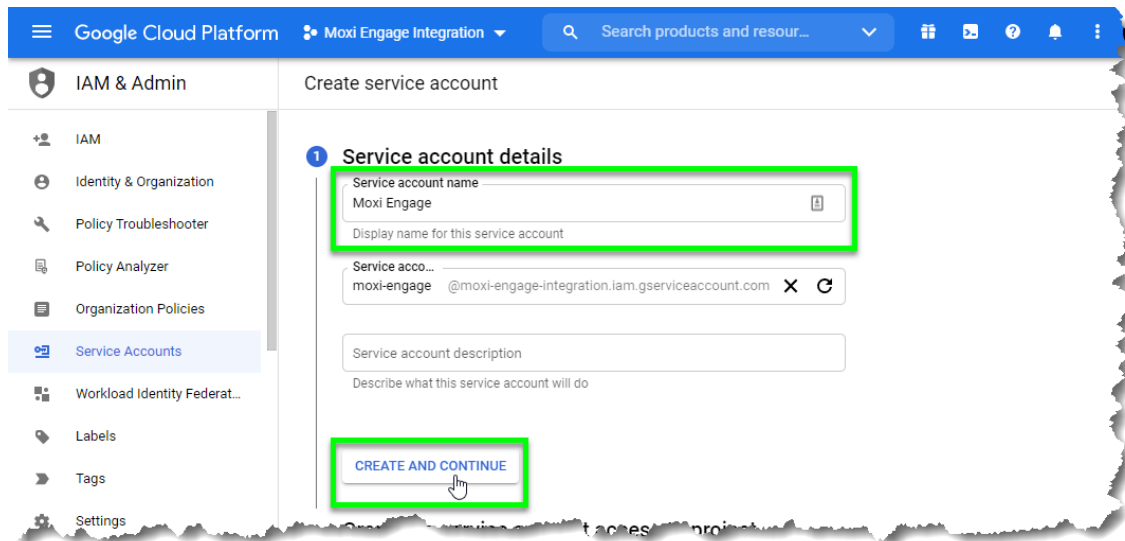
Google Cloud Platform

Moxi Engage Integration

Search products and resour...

IAM & Admin

Create service account

IAM

Identity & Organization

Policy Troubleshooter

Policy Analyzer

Organization Policies

Service Accounts

Workload Identity Federat...

Labels

Tags

Settings

1 Service account details

Service account name

Moxi Engage

Display name for this service account

Service acco...

moxi-engage @moxi-engage-integration.iam.gserviceaccount.com

Service account description

Describe what this service account will do

CREATE AND CONTINUE

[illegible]